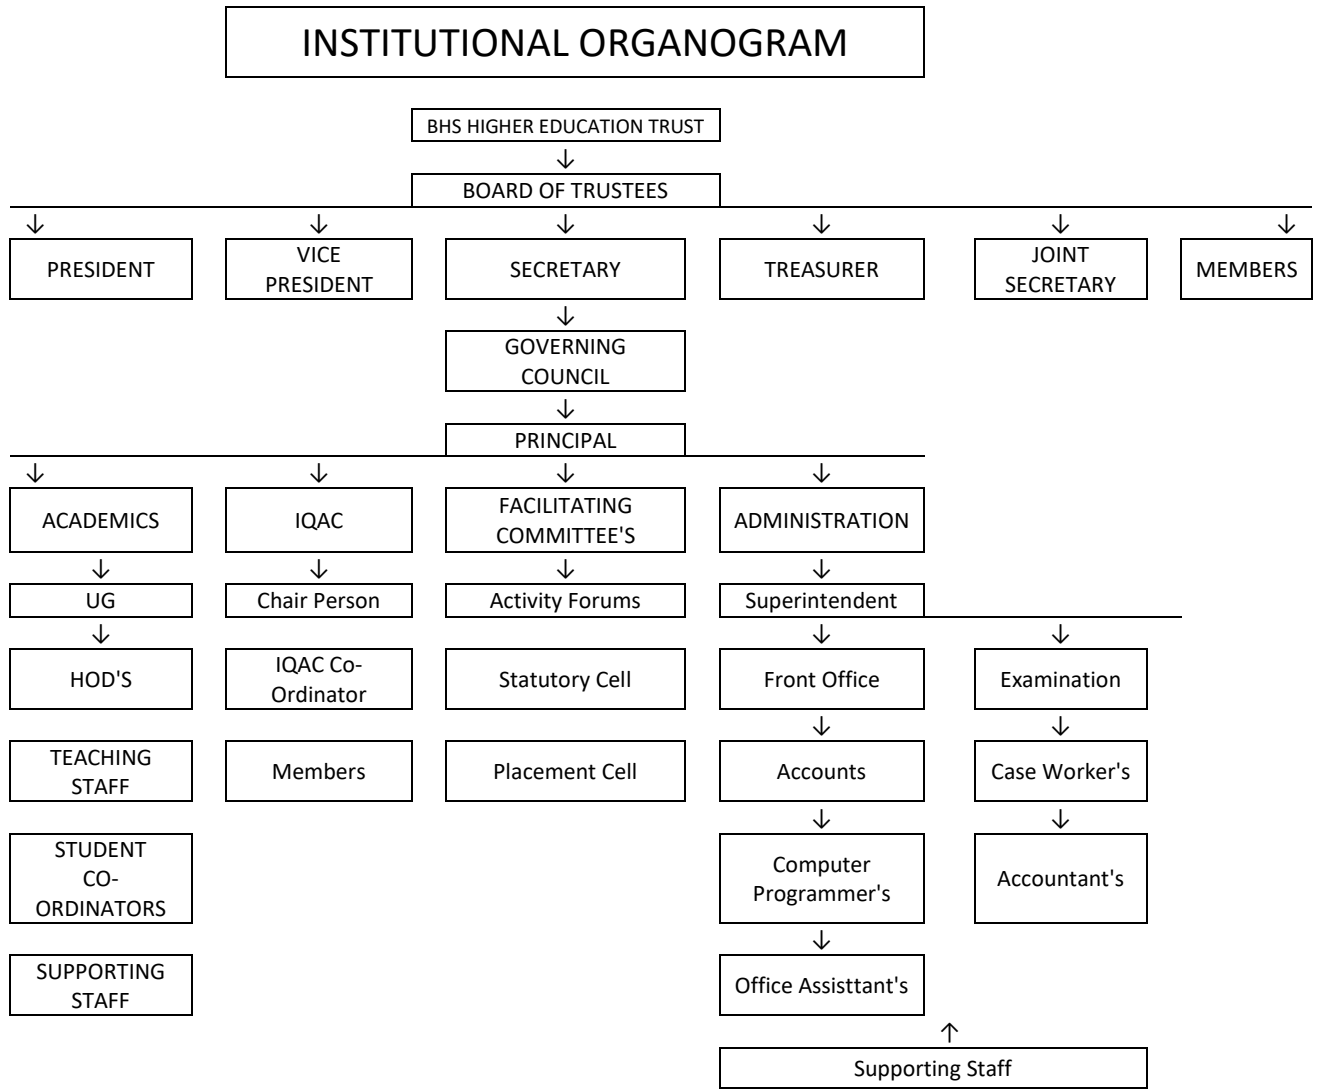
INSTITUTIONAL ORGANOGRAM

BHS HIGHER EDUCATION TRUST

BOARD OF TRUSTEES

PRESIDENT

VICE PRESIDENT

SECRETARY

TREASURER

JOINT SECRETARY

MEMBERS

GOVERNING COUNCIL

PRINCIPAL

ACADEMICS

UG

HOD'S

TEACHING STAFF

STUDENT CO-ORDINATORS

SUPPORTING STAFF

IQAC

Chair Person

IQAC Co-Ordinator

Members

FACILITATING COMMITTEE'S

Activity Forums

Statutory Cell

Placement Cell

ADMINISTRATION

Superintendent

Front Office

Accounts

Computer Programmer's

Office Assisttant's

Supporting Staff

Examination

Case Worker's

Accountant's